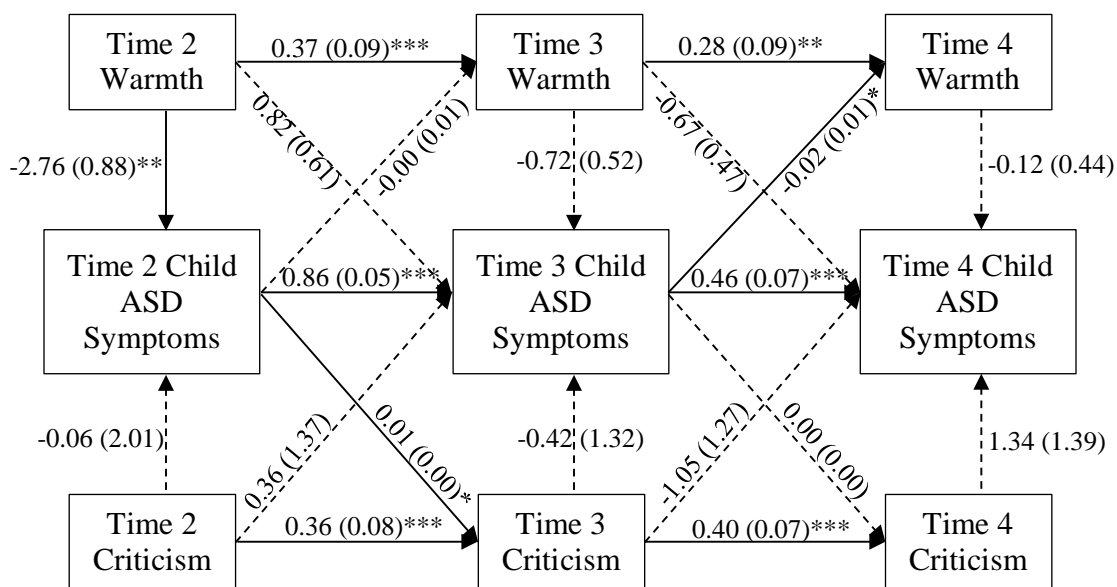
Time 2 Warmth

0.37 (0.09)***

Time 3 Warmth

0.28 (0.09)**

Time 4 Warmth

-2.76 (0.88)**

0.82 (0.61)

-0.00 (0.01)

-0.72 (0.52)

-0.67 (0.47)

-0.02 (0.01)*

-0.12 (0.44)

Time 2 Child ASD Symptoms

0.86 (0.05)***

Time 3 Child ASD Symptoms

0.46 (0.07)***

Time 4 Child ASD Symptoms

-0.06 (2.01)

0.36 (1.37)

0.01 (0.00)*

-0.42 (1.32)

-1.05 (1.27)

0.00 (0.00)

1.34 (1.39)

Time 2 Criticism

0.36 (0.08)***

Time 3 Criticism

0.40 (0.07)***

Time 4 Criticism